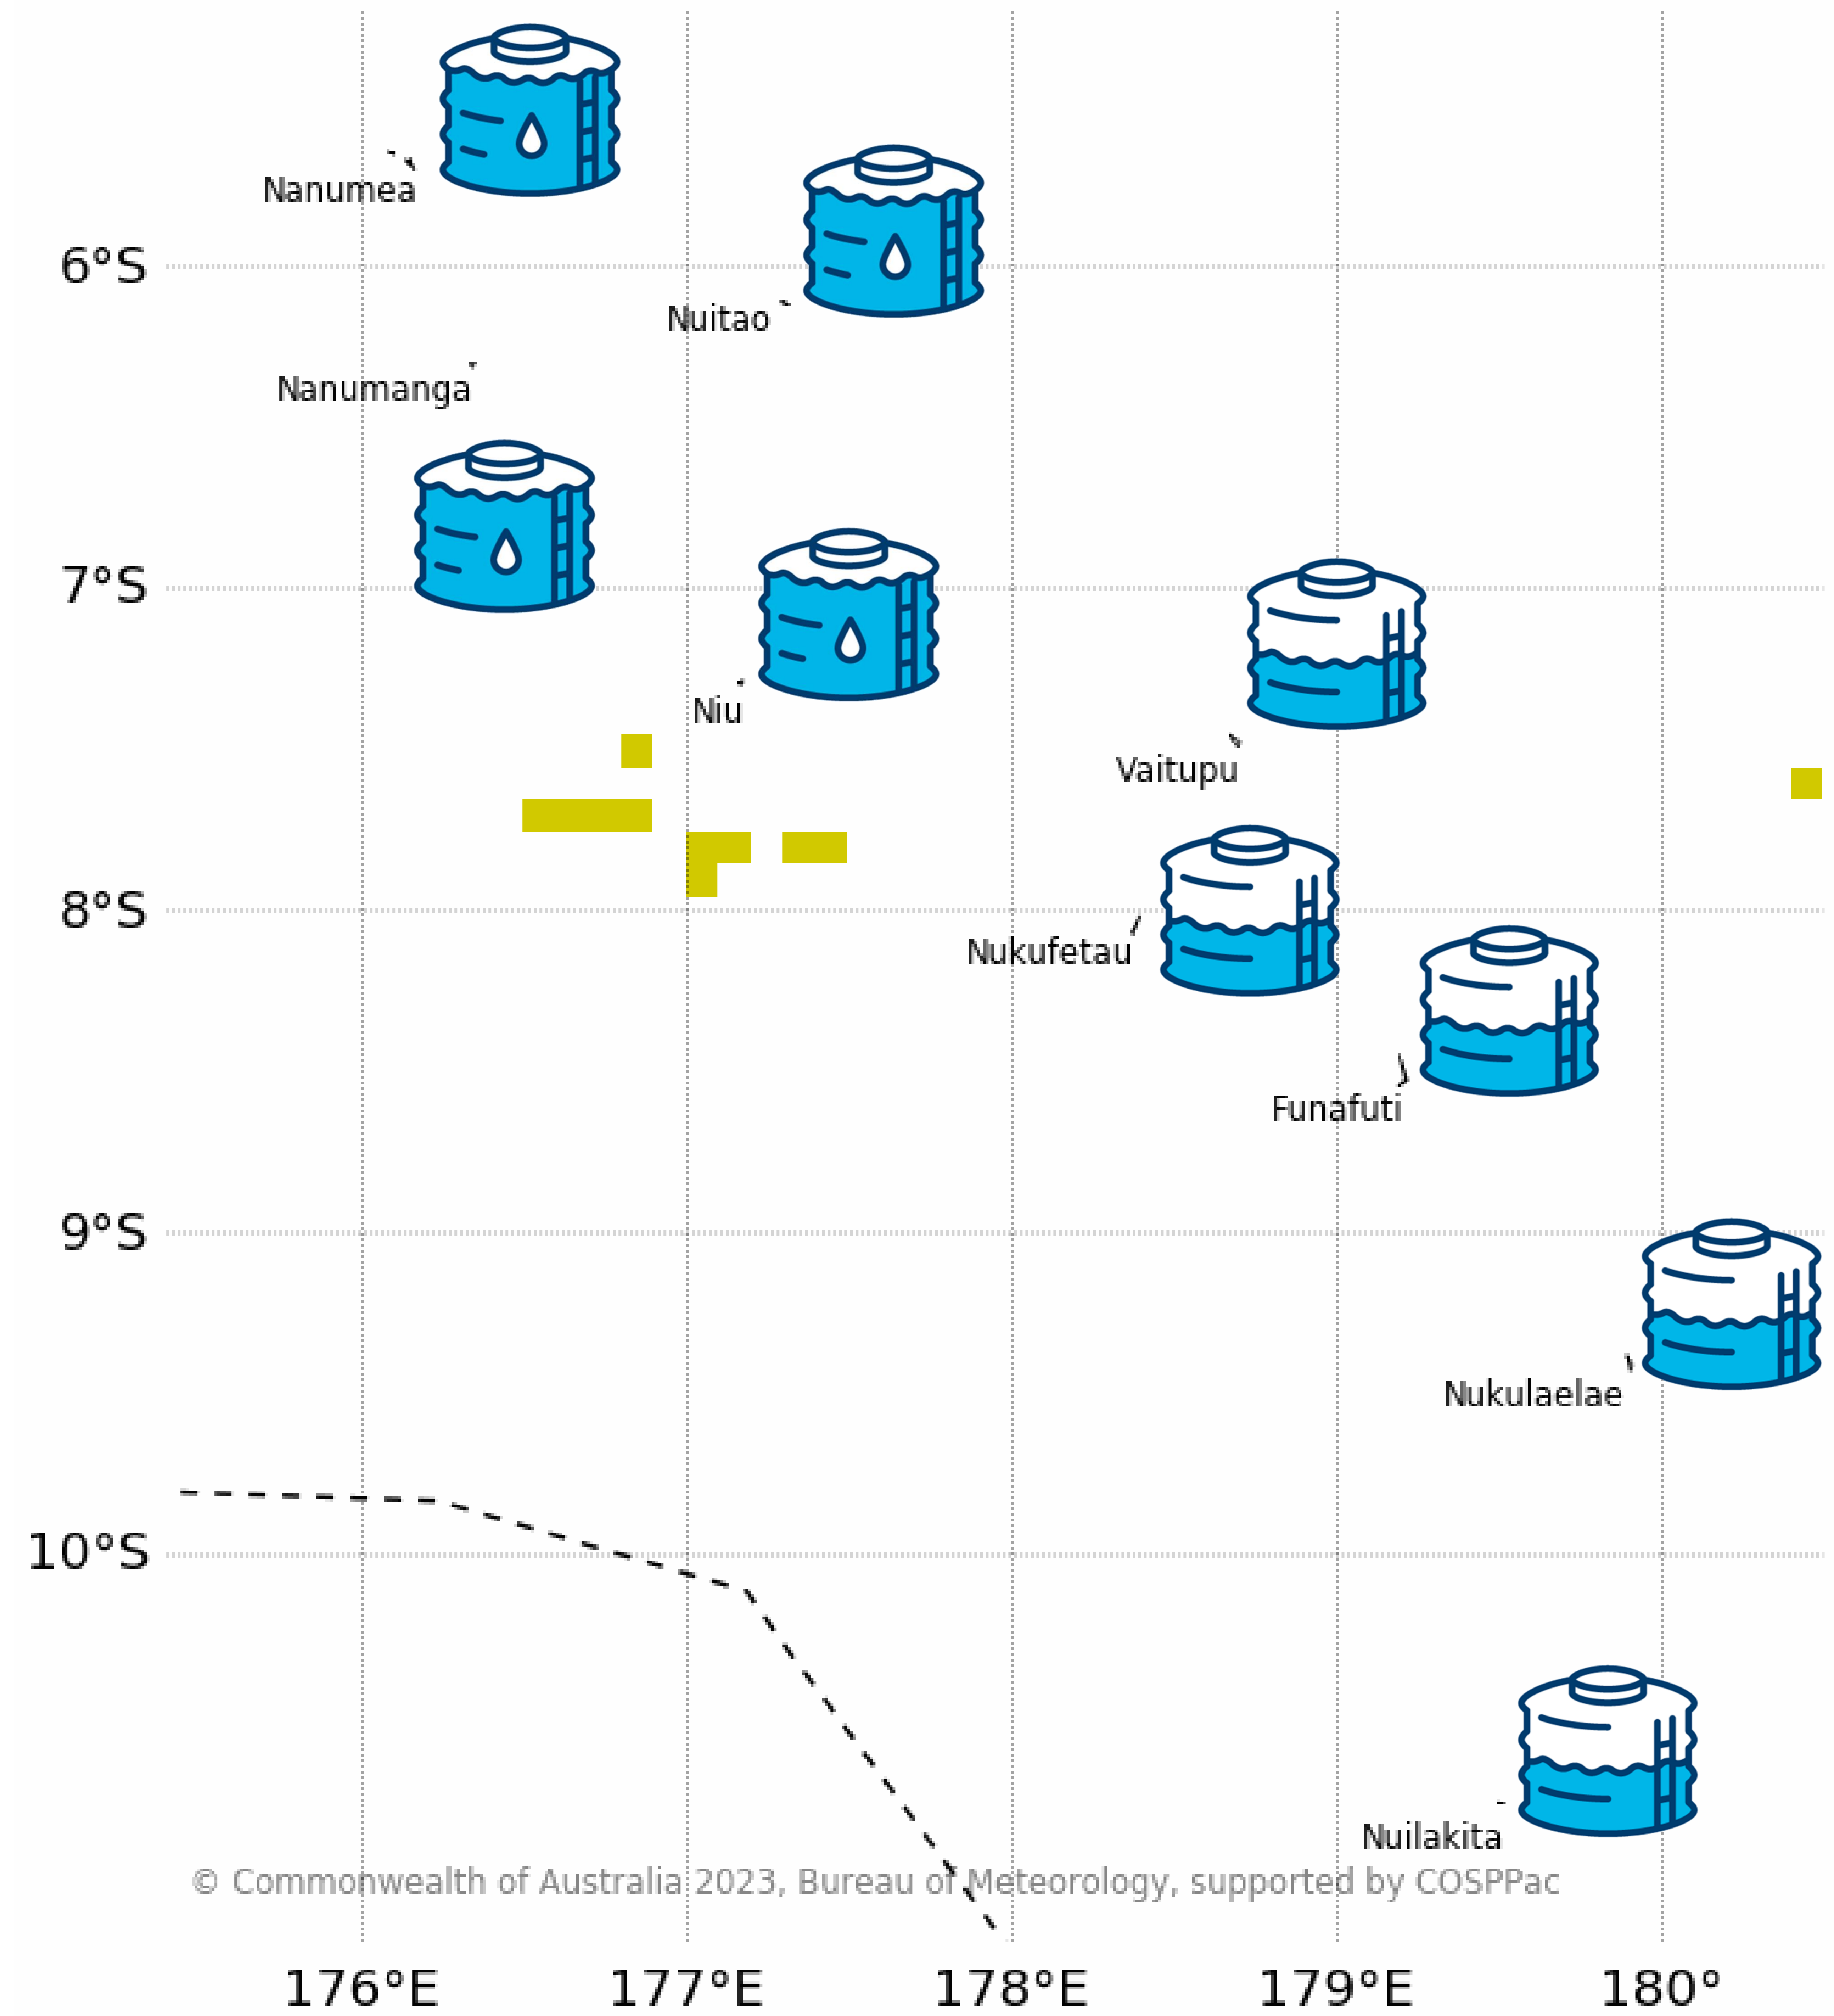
Nanumea

6°S

Nuitao

Nanumanga

7°S

Niu

Vaitupu

8°S

Nukufetau

Funafuti

9°S

Nukulaelae

10°S

Nuilakita

© Commonwealth of Australia 2023, Bureau of Meteorology, supported by COSPPac

176°E 177°E 178°E 179°E 180°